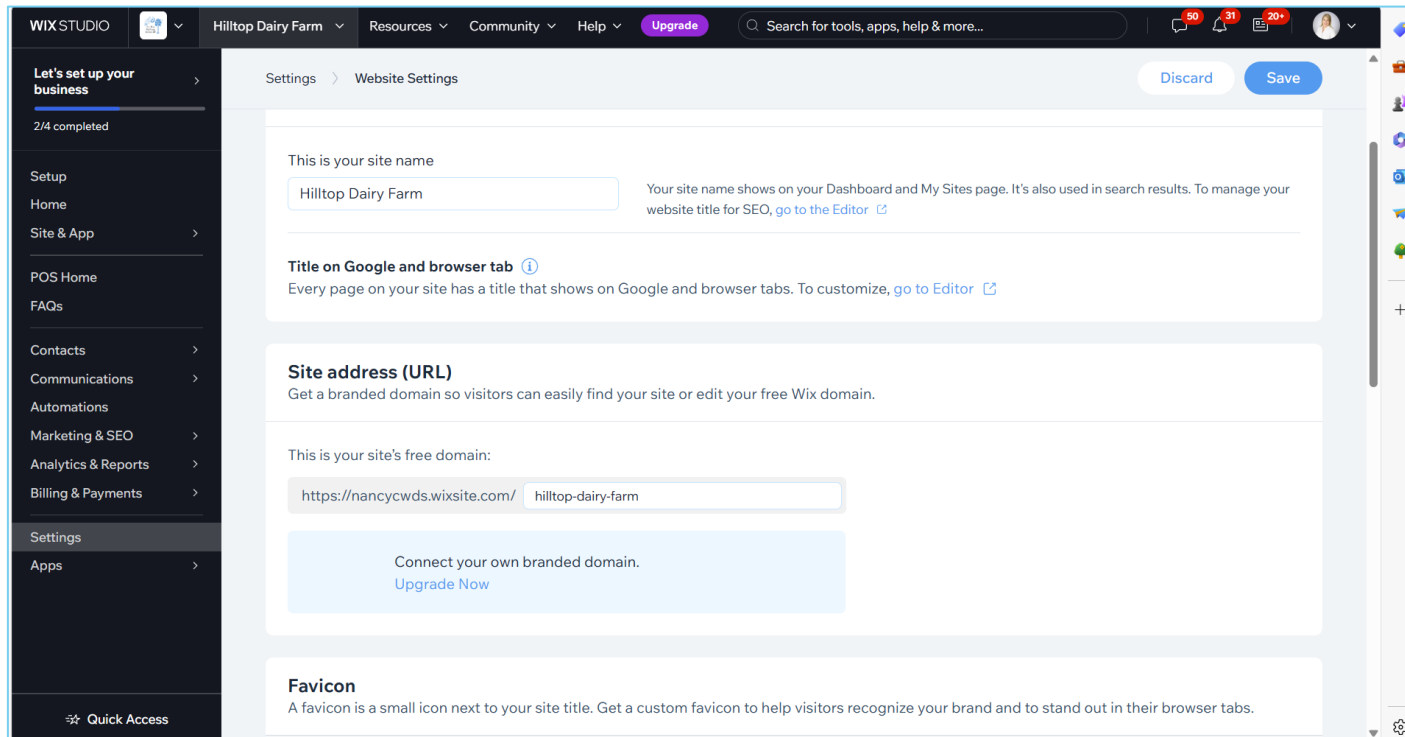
WIX STUDIO Hilltop Dairy Farm Resources Community Help Upgrade Search for tools, apps, help & more... 50 31 20+

Let's set up your business
2/4 completed

Setup
Home
Site & App

POS Home
FAQs

Contacts
Communications
Automations
Marketing & SEO
Analytics & Reports
Billing & Payments

Settings
Apps

Quick Access

Settings 〉 Website Settings

Discard Save

This is your site name

Hilltop Dairy Farm

Your site name shows on your Dashboard and My Sites page. It's also used in search results. To manage your website title for SEO, go to the Editor

Title on Google and browser tab

Every page on your site has a title that shows on Google and browser tabs. To customize, go to Editor

Site address (URL)

Get a branded domain so visitors can easily find your site or edit your free Wix domain.

This is your site's free domain:

https://nancycwds.wixsite.com/ hilltop-dairy-farm

Connect your own branded domain.
Upgrade Now

Favicon

A favicon is a small icon next to your site title. Get a custom favicon to help visitors recognize your brand and to stand out in their browser tabs.